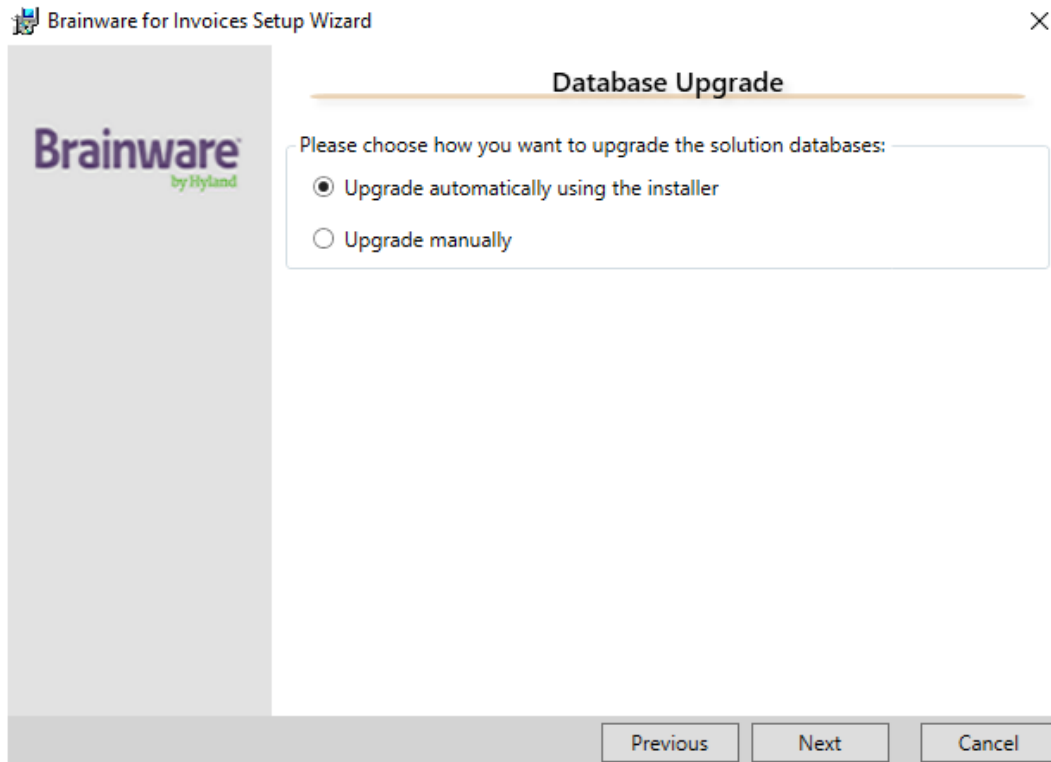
Brainware for Invoices Setup Wizard

×

Brainware by Hyland

Database Upgrade

Please choose how you want to upgrade the solution databases:

Upgrade automatically using the installer

Upgrade manually

Previous

Next

Cancel